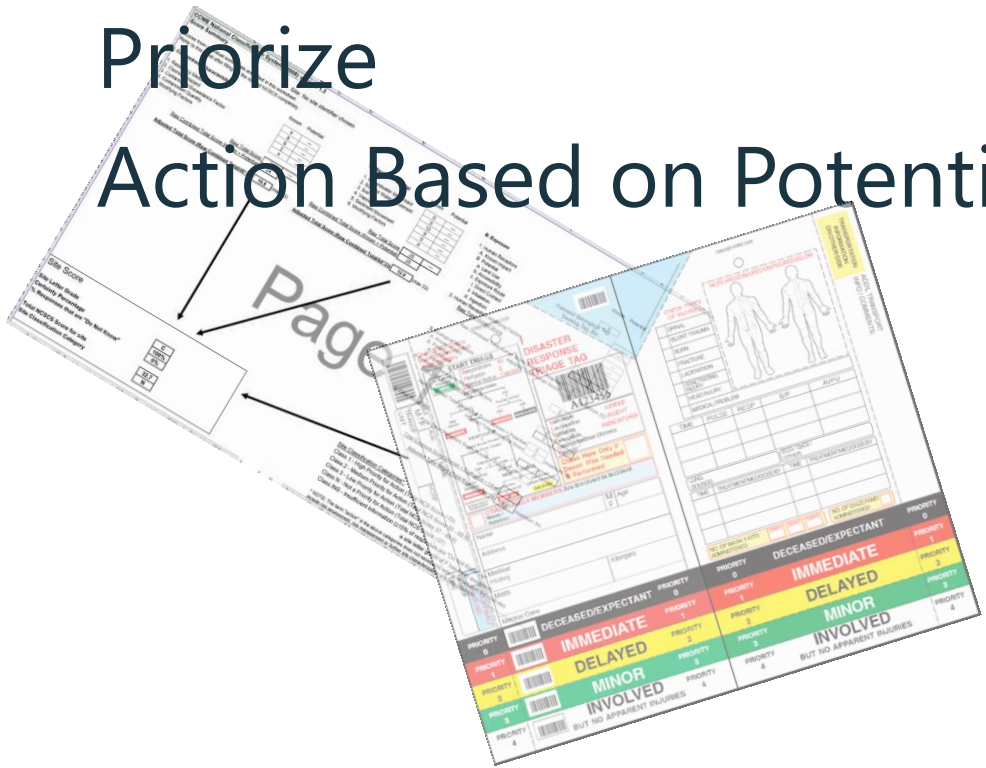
Priorize
Action Based on Potenti

Site Score

Page

DISASTER RESPONSE TRIAGE TAG

A123456

PRIORITY 0 DECEASED/EXPECTANT PRIORITY 0
PRIORITY 1 IMMEDIATE PRIORITY 1
PRIORITY 2 DELAYED PRIORITY 2
PRIORITY 3 MINOR PRIORITY 3
PRIORITY 4 INVOLVED BUT NO APPARENT INJURIES PRIORITY 4

PRIORITY 0 DECEASED/EXPECTANT PRIORITY 0
PRIORITY 1 IMMEDIATE PRIORITY 1
PRIORITY 2 DELAYED PRIORITY 2
PRIORITY 3 MINOR PRIORITY 3
PRIORITY 4 INVOLVED BUT NO APPARENT INJURIES PRIORITY 4

Name
Address
Allergies
Medical History
Meds
TIME PULSE RESP B/P AVPU
M F Age